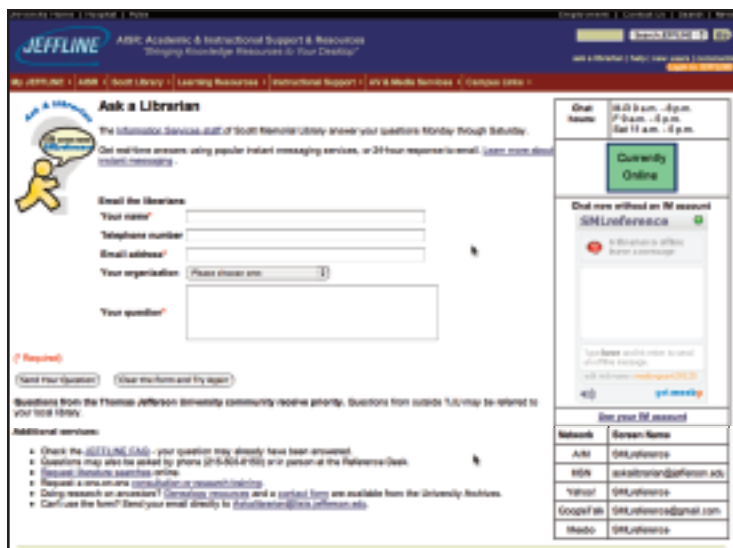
University Home | Hospital | Pulse

Employment | Contact Us | Search | New

JEFFLINE

AISR: Academic & Instructional Support & Resources
"Bringing Knowledge Resources to Your Desktop"

Search JEFFLINE Go

ask a librarian | help | new users | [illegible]

My JEFFLINE | AISR | Scott Library | Learning Resources | Instructional Support | AV & Media Services | Campus Links

Ask a Librarian

Ask a Librarian

The Information Services staff of Scott Memorial Library answer your questions Monday through Saturday.

Get real-time answers using popular instant messaging services, or 24-hour response to email. Learn more about instant messaging.

Email the librarians

Your name*

Telephone number

Email address*

Your organization Please choose one

Your question*

(* Required)

Send Your Question | Clear the form and Try again

Questions from the Thomas Jefferson University community receive priority. Questions from outside TJU may be referred to your local library.

Additional services:

- Check the JEFFLINE FAQ - your question may already have been answered.
- Questions may also be asked by phone (215-503-6150) or in person at the Reference Desk.
- Request literature searches online.
- Request a one-on-one consultation or research training.
- Doing research on ancestors? Genealogy resources and a contact form are available from the University Archives.
- Can't use the form? Send your email directly to AskaLibrarian@lists.jefferson.edu.

| Chat hours: | M-Th 9 a.m. - 8 p.m. F 9 a.m. - 6 p.m. Sat 11 a.m. - 5 p.m. |
|---|---|

Currently Online

Chat now without an IM account

SMLreference

A librarian is offline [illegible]

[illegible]

get meebo

See your IM account

| Network | Screen Name |
|---|---|
| AIM | SMLreference |
| MSN | askalibrarian@jefferson.edu |
| Yahoo! | SMLreference |
| GoogleTalk | SMLreference@gmail.com |
| Meebo | SMLreference |